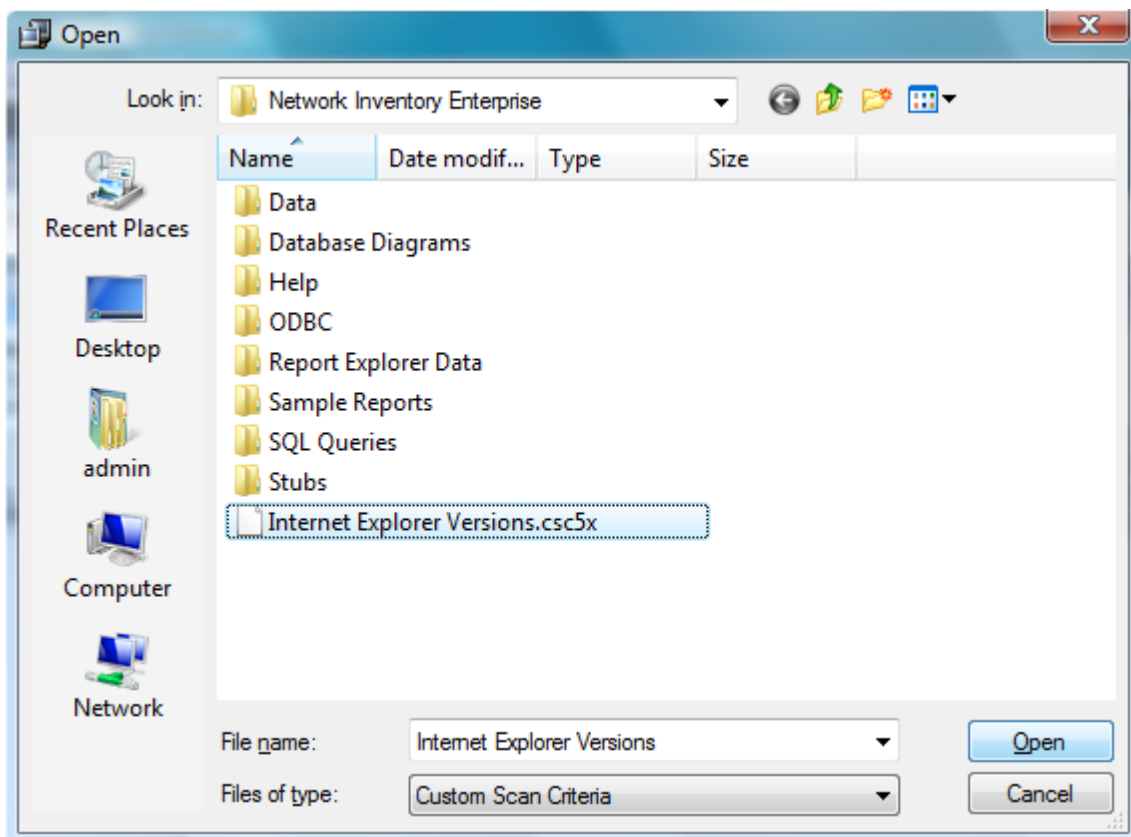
Open

Look in: Network Inventory Enterprise

Recent Places
Desktop
admin
Computer
Network

| Name | Date modif... | Type | Size |
|---|---|---|---|
| Data | | | |
| Database Diagrams | | | |
| Help | | | |
| ODBC | | | |
| Report Explorer Data | | | |
| Sample Reports | | | |
| SQL Queries | | | |
| Stubs | | | |
| Internet Explorer Versions.csc5x | | | |

File name: Internet Explorer Versions
Files of type: Custom Scan Criteria

Open
Cancel